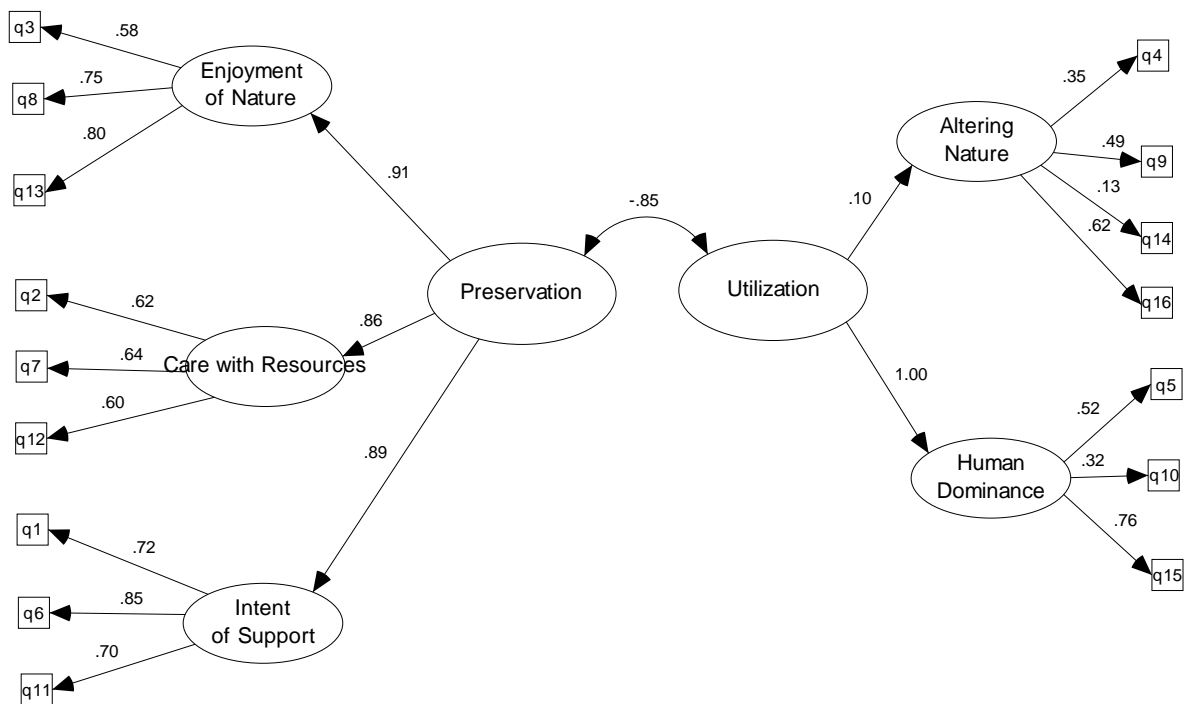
q3
.58
Enjoyment of Nature
q8
.75
.80
q13
.91
q2
.62
q7
.64
Care with Resources
.60
q12
.86
Preservation
-.85
Utilization
.89
q1
.72
q6
.85
Intent of Support
.70
q11
.35
q4
Altering Nature
.49
q9
.13
q14
.62
q16
.10
1.00
.52
q5
Human Dominance
.32
q10
.76
q15